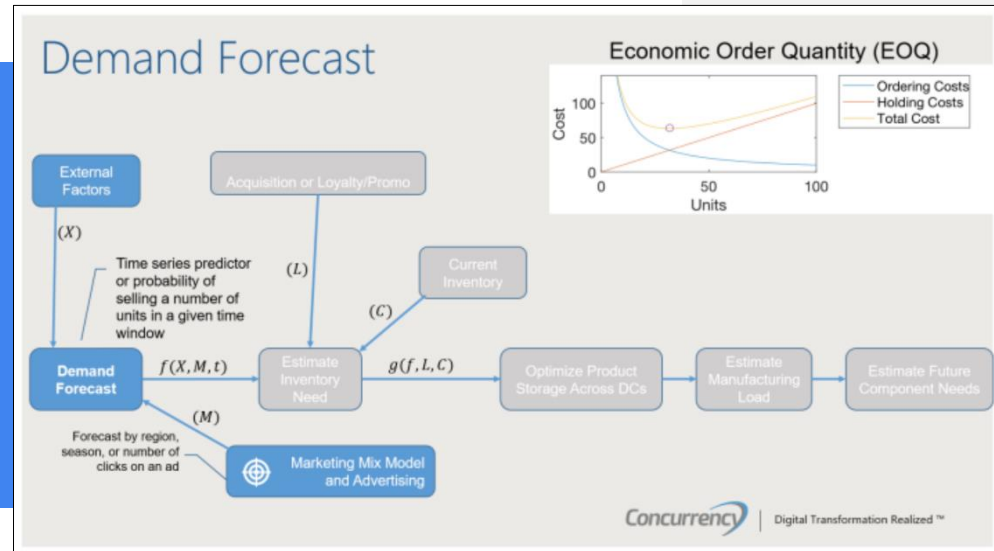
Demand Forecast

Economic Order Quantity (EOQ)

Cost

100

50

0

0

50

100

Units

Ordering Costs
Holding Costs
Total Cost

External Factors

$(X)$

Acquisition or Loyalty/Promo

$(L)$

Current Inventory

$(C)$

Time series predictor or probability of selling a number of units in a given time window

Demand Forecast

$f(X, M, t)$

Estimate Inventory Need

$g(f, L, C)$

Optimize Product Storage Across DCs

Estimate Manufacturing Load

Estimate Future Component Needs

$(M)$

Forecast by region, season, or number of clicks on an ad

Marketing Mix Model and Advertising

Concurrency | Digital Transformation Realized ™